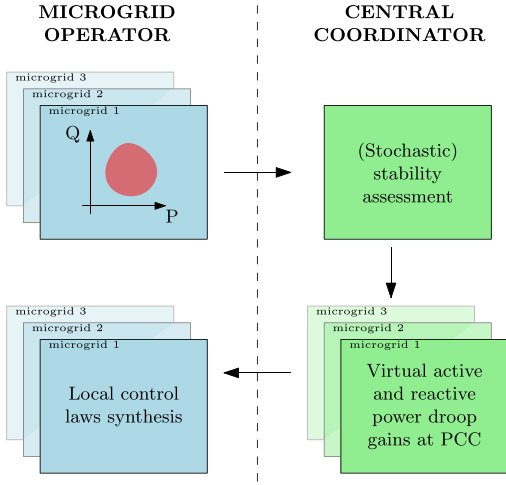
MICROGRID OPERATOR

CENTRAL COORDINATOR

microgrid 3
microgrid 2
microgrid 1
Q
P

(Stochastic) stability assessment

microgrid 3
microgrid 2
microgrid 1
Virtual active and reactive power droop gains at PCC

microgrid 3
microgrid 2
microgrid 1
Local control laws synthesis